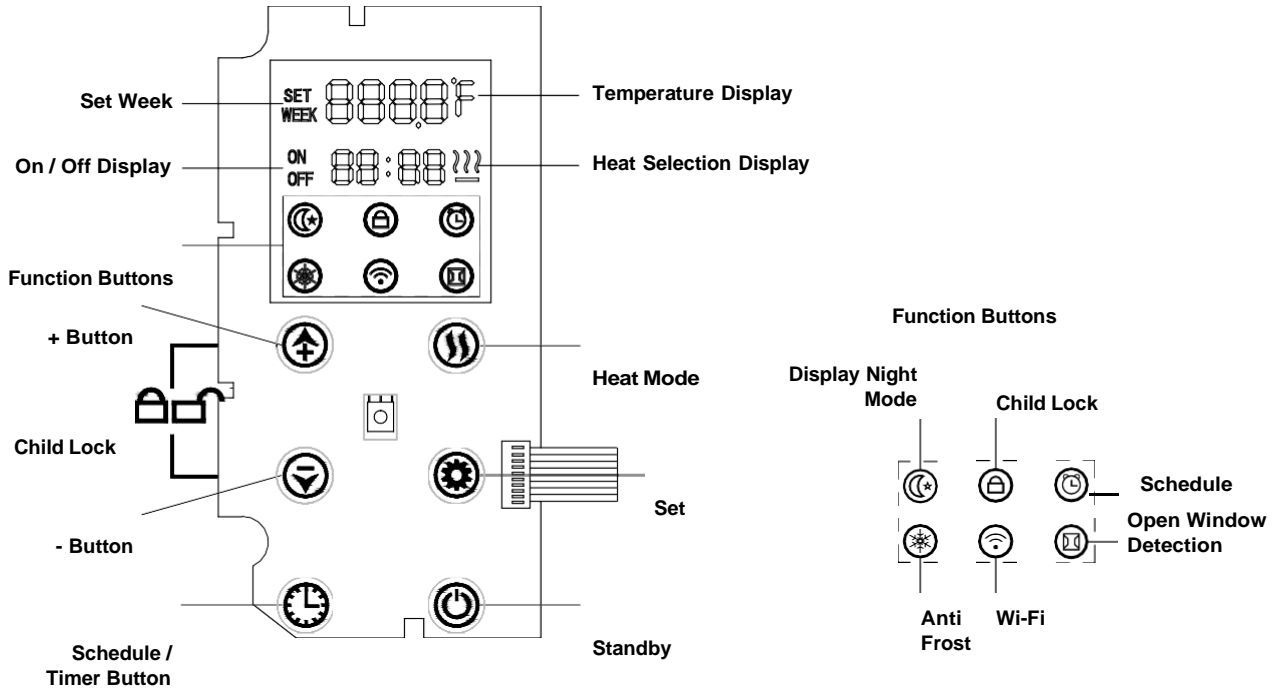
Set Week

SET WEEK 8888°F

Temperature Display

On / Off Display

ON OFF 88:88

Heat Selection Display

Function Buttons

+ Button

Heat Mode

Child Lock

Set

- Button

Schedule / Timer Button

Standby

Function Buttons

Display Night Mode

Child Lock

Schedule

Open Window Detection

Anti Frost

Wi-Fi